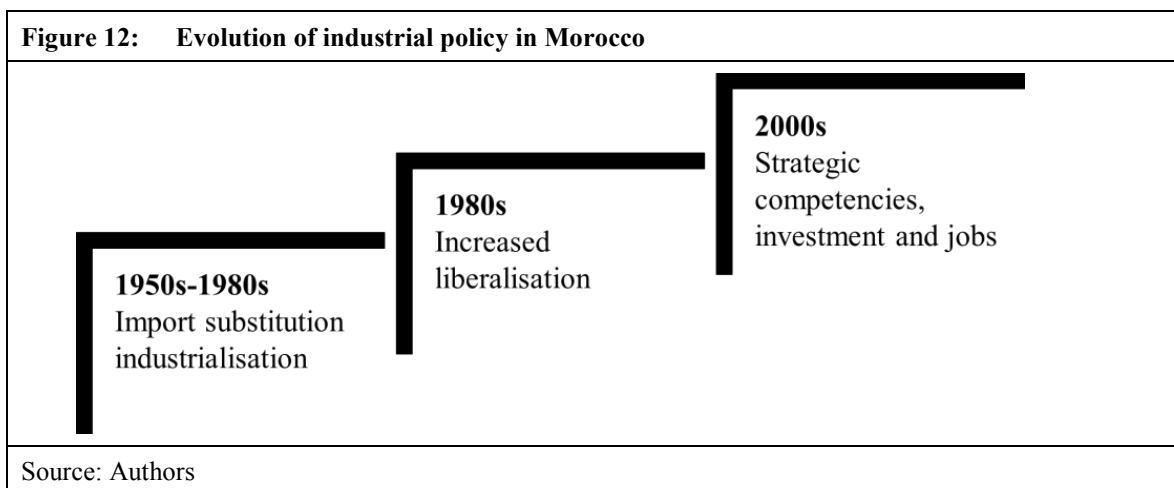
Figure 12: Evolution of industrial policy in Morocco

1950s-1980s
Import substitution industrialisation

1980s
Increased liberalisation

2000s
Strategic competencies, investment and jobs

Source: Authors